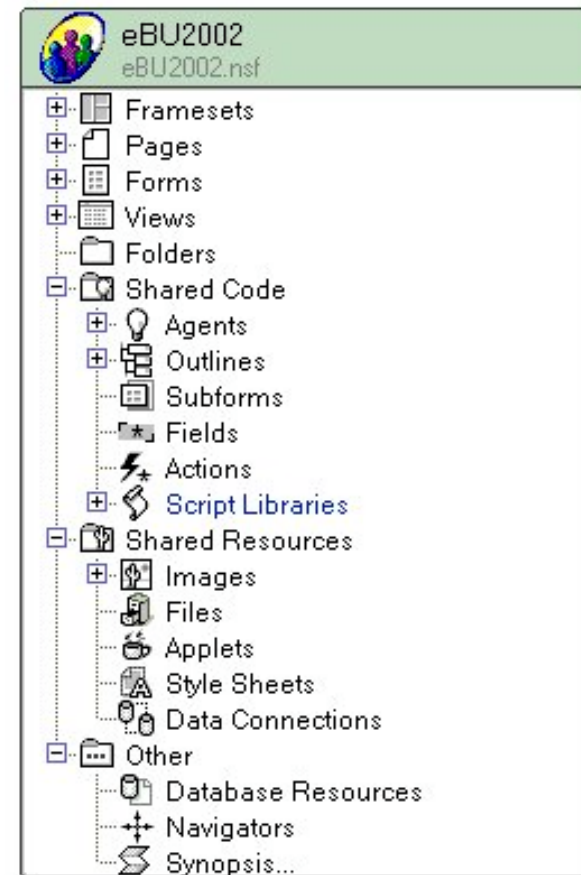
eBU2002
eBU2002.nsf
Framesets
Pages
Forms
Views
Folders
Shared Code
Agents
Outlines
Subforms
Fields
Actions
Script Libraries
Shared Resources
Images
Files
Applets
Style Sheets
Data Connections
Other
Database Resources
Navigators
Synopsis...